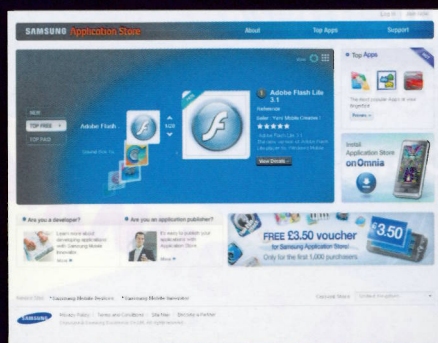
Sign in | Join Now

SAMSUNG Application Store

About

Top Apps

Support

NEW

TOP FREE

TOP PAID

Adobe Flash

1/20

Adobe Flash Lite 3.1

Multimedia

Seller : Yoni Mobile Creative

★★★★★

Adobe Flash Lite 3.1
The new version of Adobe Flash Lite player by Windows Mobile.

View Details

Top Apps

The most popular Apps at your fingertips

Browse

Install Application Store on Omnia

Are you a developer?

Learn more about developing applications with Samsung Mobile Innovator

More

Are you an application publisher?

It's easy to publish your applications with Application Store

More

FREE £3.50 voucher

for Samsung Application Store!

Only for the first 1,000 purchasers.

£3.50

Samsung Mobile Products | Samsung Mobile Innovator

SAMSUNG

Privacy Policy | Terms and Conditions | Site Map | Become a Partner

Copyright © Samsung Electronics Co. Ltd. All rights reserved.